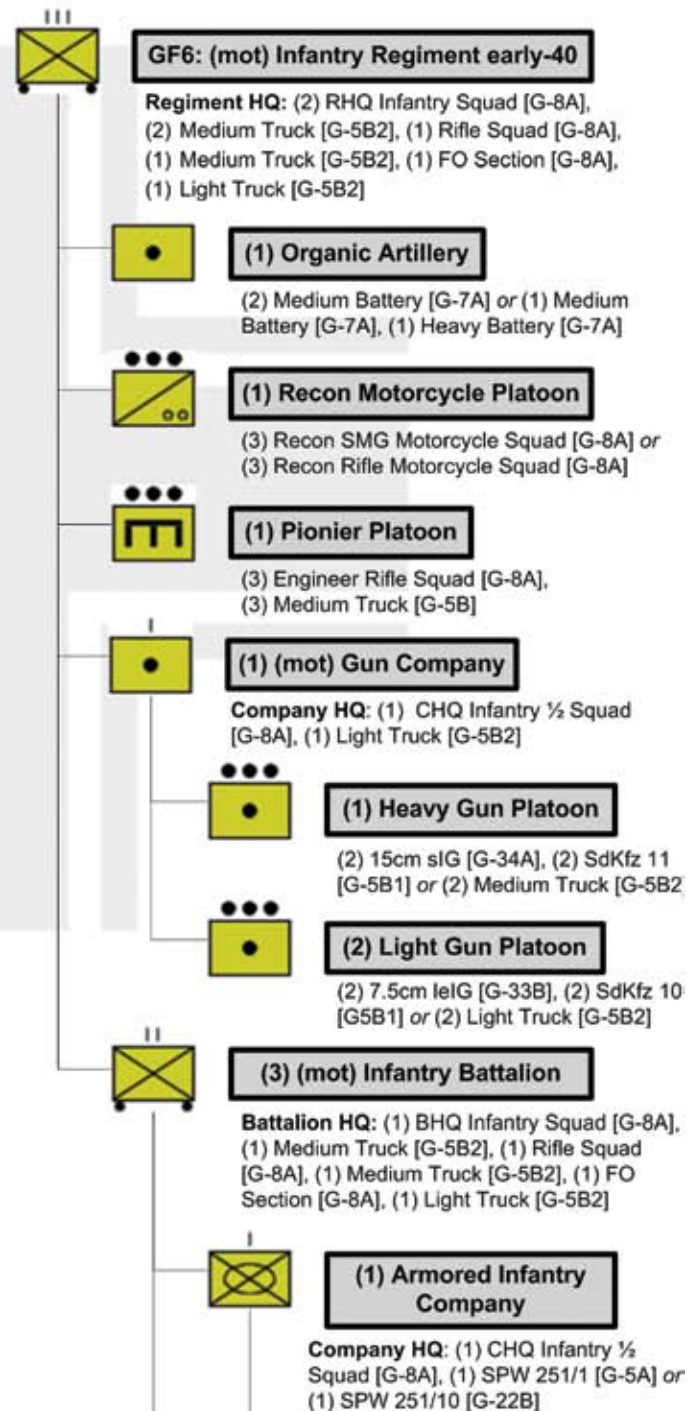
III

GF6: (mot) Infantry Regiment early-40

Regiment HQ: (2) RHQ Infantry Squad [G-8A], (2) Medium Truck [G-5B2], (1) Rifle Squad [G-8A], (1) Medium Truck [G-5B2], (1) FO Section [G-8A], (1) Light Truck [G-5B2]

(1) Organic Artillery

(2) Medium Battery [G-7A] or (1) Medium Battery [G-7A], (1) Heavy Battery [G-7A]

(1) Recon Motorcycle Platoon

(3) Recon SMG Motorcycle Squad [G-8A] or (3) Recon Rifle Motorcycle Squad [G-8A]

(1) Pionier Platoon

(3) Engineer Rifle Squad [G-8A], (3) Medium Truck [G-5B]

I

(1) (mot) Gun Company

Company HQ: (1) CHQ Infantry ½ Squad [G-8A], (1) Light Truck [G-5B2]

(1) Heavy Gun Platoon

(2) 15cm sIG [G-34A], (2) SdKfz 11 [G-5B1] or (2) Medium Truck [G-5B2]

(2) Light Gun Platoon

(2) 7.5cm leIG [G-33B], (2) SdKfz 10 [G5B1] or (2) Light Truck [G-5B2]

II

(3) (mot) Infantry Battalion

Battalion HQ: (1) BHQ Infantry Squad [G-8A], (1) Medium Truck [G-5B2], (1) Rifle Squad [G-8A], (1) Medium Truck [G-5B2], (1) FO Section [G-8A], (1) Light Truck [G-5B2]

I

(1) Armored Infantry Company

Company HQ: (1) CHQ Infantry ½ Squad [G-8A], (1) SPW 251/1 [G-5A] or (1) SPW 251/10 [G-22B]